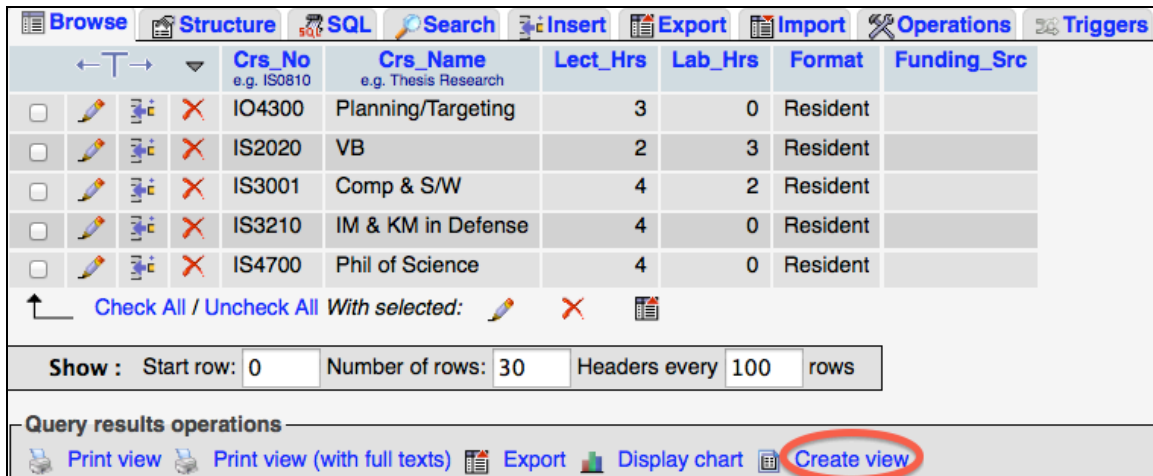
Browse | Structure | SQL | Search | Insert | Export | Import | Operations | Triggers

| ←T→ | | | | Crs_No e.g. IS0810 | Crs_Name e.g. Thesis Research | Lect_Hrs | Lab_Hrs | Format | Funding_Src |
|---|---|---|---|---|---|---|---|---|---|
| | | | | IO4300 | Planning/Targeting | 3 | 0 | Resident | |
| | | | | IS2020 | VB | 2 | 3 | Resident | |
| | | | | IS3001 | Comp & S/W | 4 | 2 | Resident | |
| | | | | IS3210 | IM & KM in Defense | 4 | 0 | Resident | |
| | | | | IS4700 | Phil of Science | 4 | 0 | Resident | |

Check All / Uncheck All With selected:

Show : Start row: 0 Number of rows: 30 Headers every 100 rows

Query results operations

Print view Print view (with full texts) Export Display chart Create view